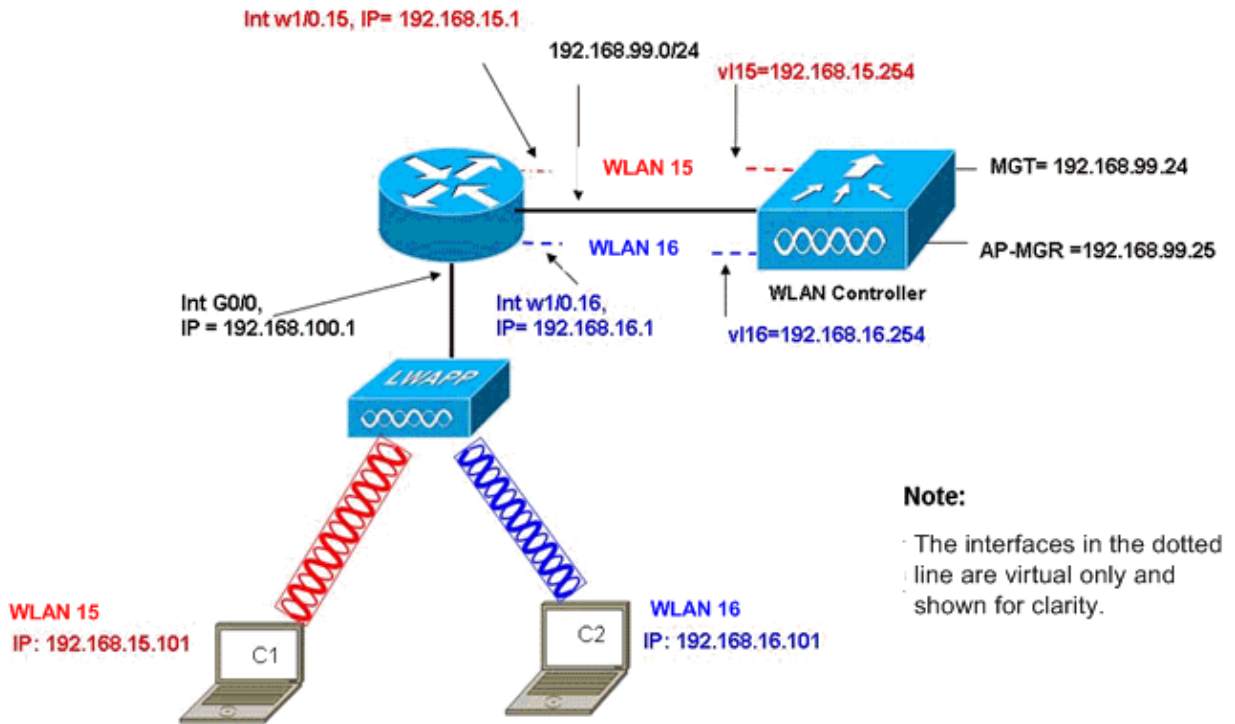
Int w1/0.15, IP= 192.168.15.1

192.168.99.0/24

vl15=192.168.15.254

WLAN 15

MGT= 192.168.99.24

WLAN 16

AP-MGR =192.168.99.25

WLAN Controller

Int G0/0,
IP = 192.168.100.1

Int w1/0.16,
IP= 192.168.16.1

vl16=192.168.16.254

LWAPP

Note:

The interfaces in the dotted line are virtual only and shown for clarity.

WLAN 15
IP: 192.168.15.101

C1

C2

WLAN 16
IP: 192.168.16.101